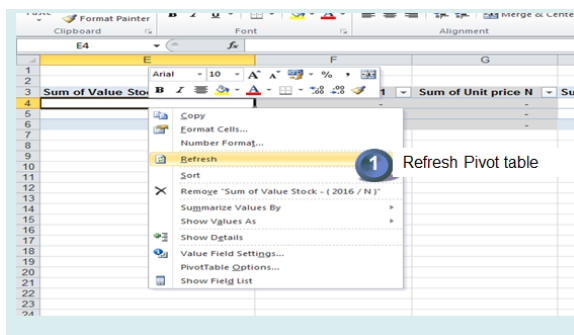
Format Painter
Clipboard
Font
Alignment
Merge & Cente
E4
$f_x$
E
F
G
1
2
3 Sum of Value Stoc
1
Sum of Unit price N
Su
4
5
6
7
8
9
10
11
12
13
14
15
16
17
18
19
20
21
22
23
24
Arial 10 A A % ,
B I
Copy
Format Cells...
Number Format...
Refresh
Sort
Remove "Sum of Value Stock - ( 2016 / N )"
Summarize Values By
Show Values As
Show Details
Value Field Settings...
PivotTable Options...
Show Field List
1
Refresh Pivot table